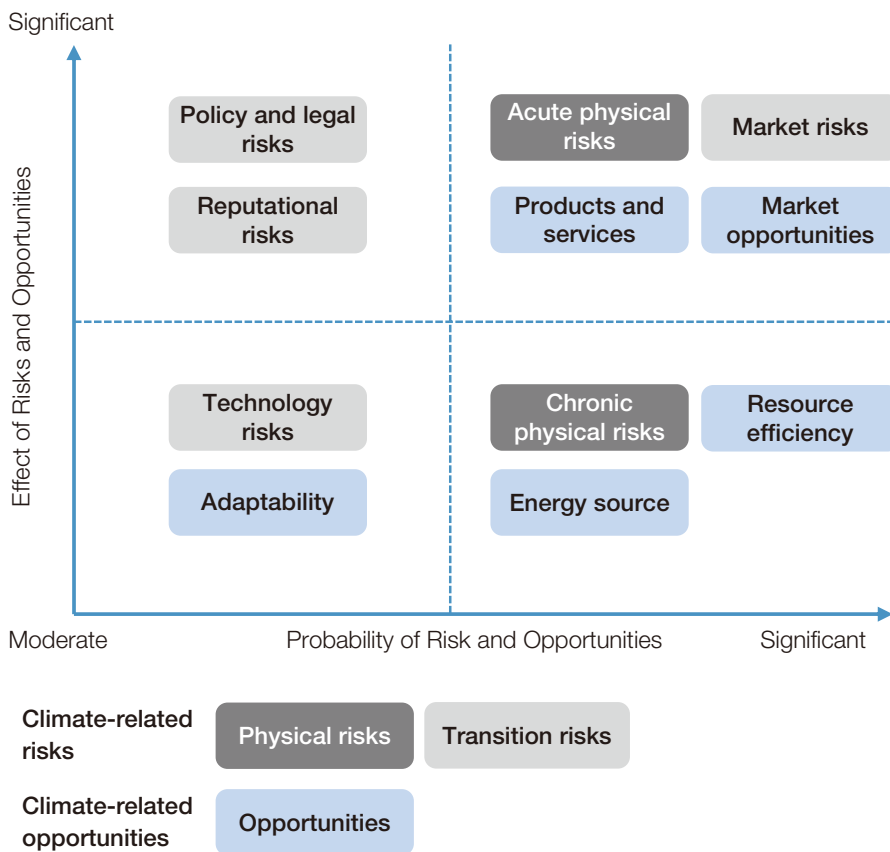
Significant

Effect of Risks and Opportunities

Policy and legal risks

Acute physical risks

Market risks

Reputational risks

Products and services

Market opportunities

Technology risks

Chronic physical risks

Resource efficiency

Adaptability

Energy source

Moderate

Probability of Risk and Opportunities

Significant

Climate-related risks

Physical risks

Transition risks

Climate-related opportunities

Opportunities